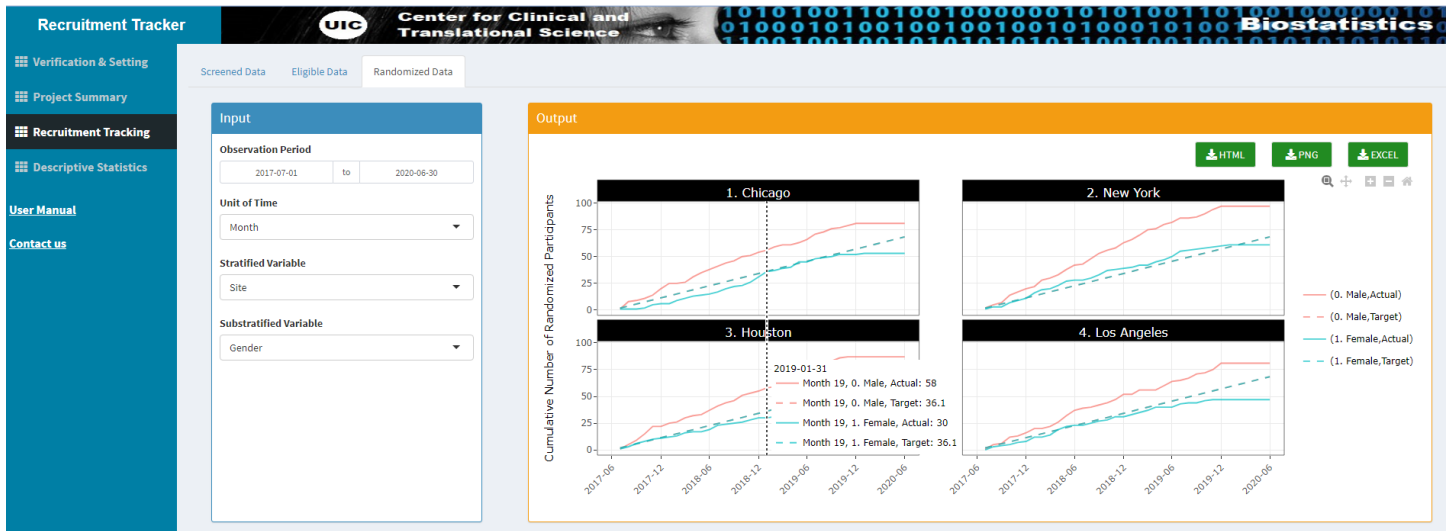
Recruitment Tracker

UIC Center for Clinical and Translational Science

Biostatistics

Verification & Setting

Project Summary

Recruitment Tracking

Descriptive Statistics

User Manual

Contact us

Screened Data | Eligible Data | Randomized Data

Input

Observation Period

2017-07-01 to 2020-06-30

Unit of Time

Month

Stratified Variable

Site

Substratified Variable

Gender

Output

HTML | PNG | EXCEL

1. Chicago

2. New York

3. Houston

4. Los Angeles

Cumulative Number of Randomized Participants

100
75
50
25
0

100
75
50
25
0

2017-06 2017-12 2018-06 2018-12 2019-06 2019-12 2020-06

2017-06 2017-12 2018-06 2018-12 2019-06 2019-12 2020-06

2019-01-31
Month 19, 0. Male, Actual: 58
Month 19, 0. Male, Target: 36.1
Month 19, 1. Female, Actual: 30
Month 19, 1. Female, Target: 36.1

(0. Male,Actual)
(0. Male,Target)
(1. Female,Actual)
(1. Female,Target)